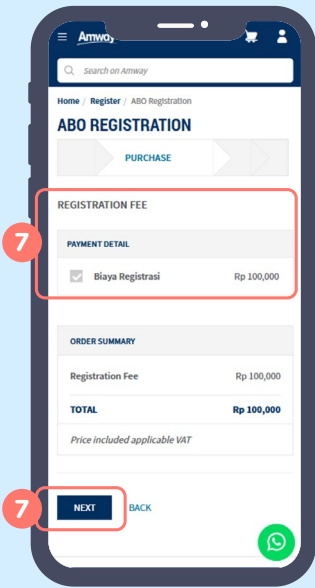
Amway

Search on Amway

Home / Register / ABO Registration

ABO REGISTRATION

PURCHASE

REGISTRATION FEE

7

PAYMENT DETAIL

Biaya Registrasi Rp 100,000

ORDER SUMMARY

| Registration Fee | Rp 100,000 |
|---|---|
| TOTAL | Rp 100,000 |

Price included applicable VAT

7

NEXT BACK